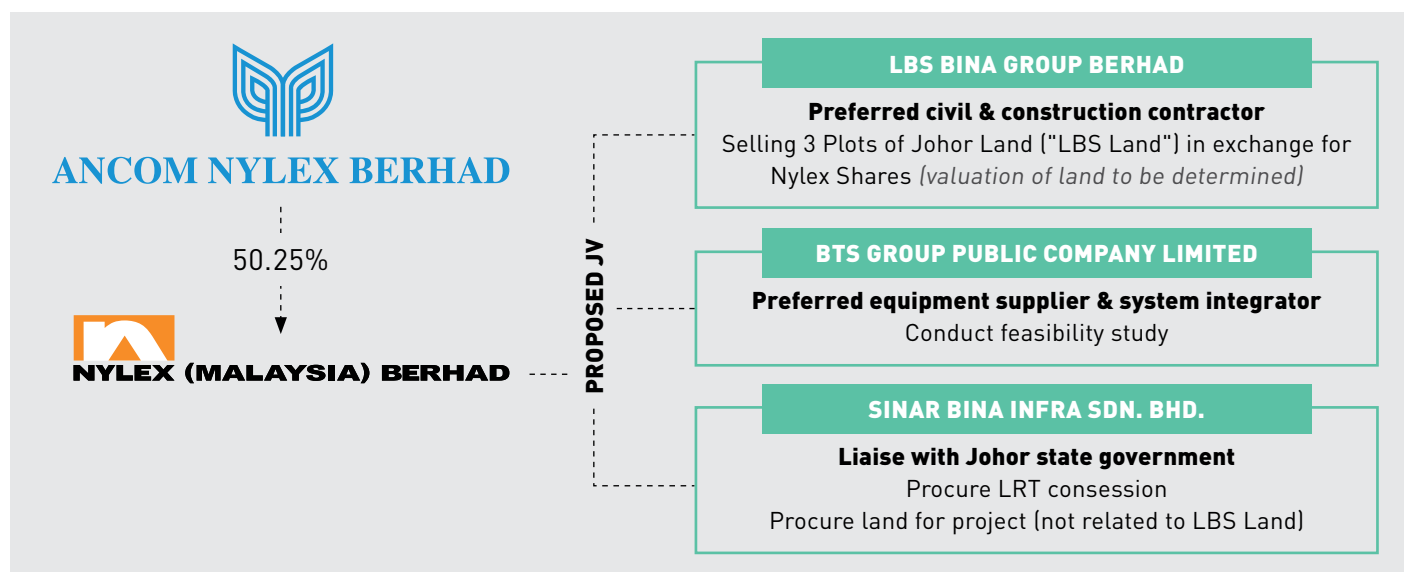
ANCOM NYLEX BERHAD

50.25%

NYLEX (MALAYSIA) BERHAD

PROPOSED JV

LBS BINA GROUP BERHAD

Preferred civil & construction contractor

Selling 3 Plots of Johor Land ("LBS Land") in exchange for Nylex Shares (valuation of land to be determined)

BTS GROUP PUBLIC COMPANY LIMITED

Preferred equipment supplier & system integrator

Conduct feasibility study

SINAR BINA INFRA SDN. BHD.

Liaise with Johor state government

Procure LRT consession

Procure land for project (not related to LBS Land)